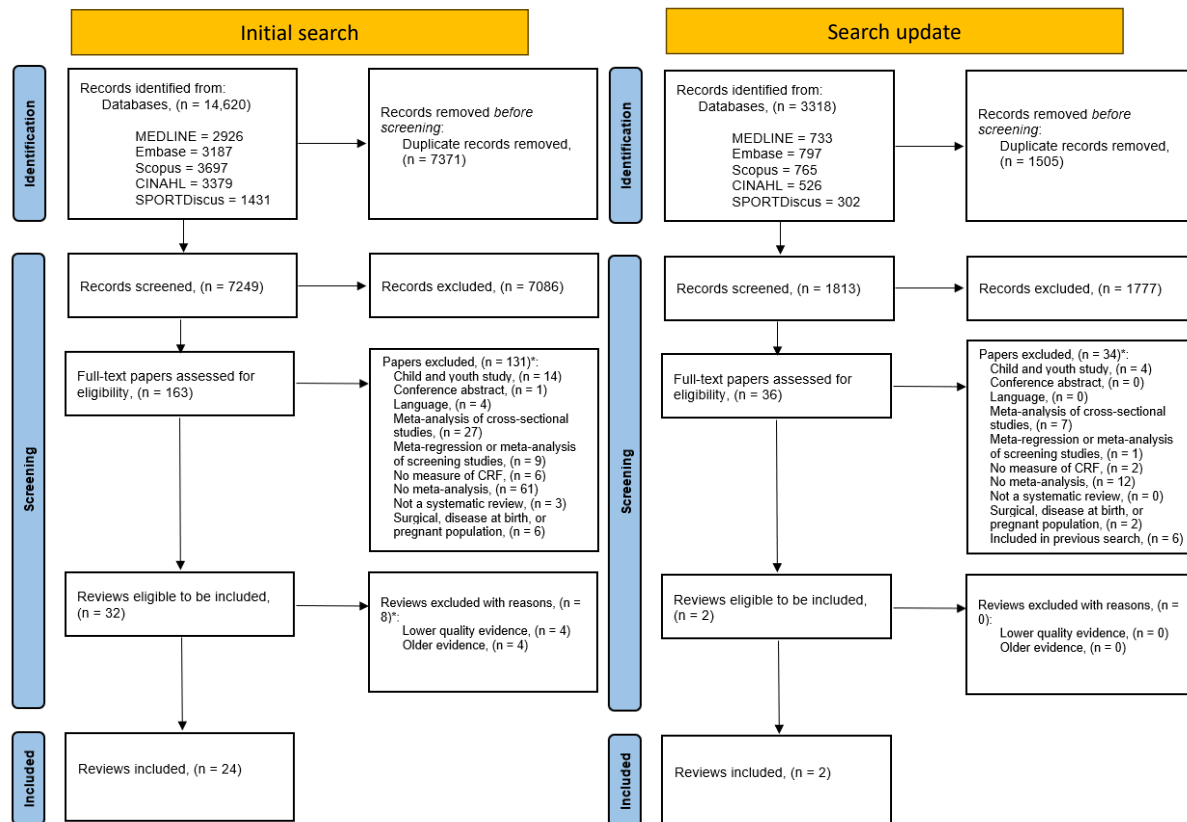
Initial search

Identification

Records identified from:
Databases, (n = 14,620)

MEDLINE = 2926
Embase = 3187
Scopus = 3697
CINAHL = 3379
SPORTDiscus = 1431

Records removed *before screening*:
Duplicate records removed, (n = 7371)

Screening

Records screened, (n = 7249)

Records excluded, (n = 7086)

Full-text papers assessed for eligibility, (n = 163)

Papers excluded, (n = 131)*:
Child and youth study, (n = 14)
Conference abstract, (n = 1)
Language, (n = 4)
Meta-analysis of cross-sectional studies, (n = 27)
Meta-regression or meta-analysis of screening studies, (n = 9)
No measure of CRF, (n = 6)
No meta-analysis, (n = 61)
Not a systematic review, (n = 3)
Surgical, disease at birth, or pregnant population, (n = 6)

Reviews eligible to be included, (n = 32)

Reviews excluded with reasons, (n = 8)*:
Lower quality evidence, (n = 4)
Older evidence, (n = 4)

Included

Reviews included, (n = 24)

Search update

Identification

Records identified from:
Databases, (n = 3318)

MEDLINE = 733
Embase = 797
Scopus = 765
CINAHL = 526
SPORTDiscus = 302

Records removed *before screening*:
Duplicate records removed, (n = 1505)

Screening

Records screened, (n = 1813)

Records excluded, (n = 1777)

Full-text papers assessed for eligibility, (n = 36)

Papers excluded, (n = 34)*:
Child and youth study, (n = 4)
Conference abstract, (n = 0)
Language, (n = 0)
Meta-analysis of cross-sectional studies, (n = 7)
Meta-regression or meta-analysis of screening studies, (n = 1)
No measure of CRF, (n = 2)
No meta-analysis, (n = 12)
Not a systematic review, (n = 0)
Surgical, disease at birth, or pregnant population, (n = 2)
Included in previous search, (n = 6)

Reviews eligible to be included, (n = 2)

Reviews excluded with reasons, (n = 0):
Lower quality evidence, (n = 0)
Older evidence, (n = 0)

Included

Reviews included, (n = 2)